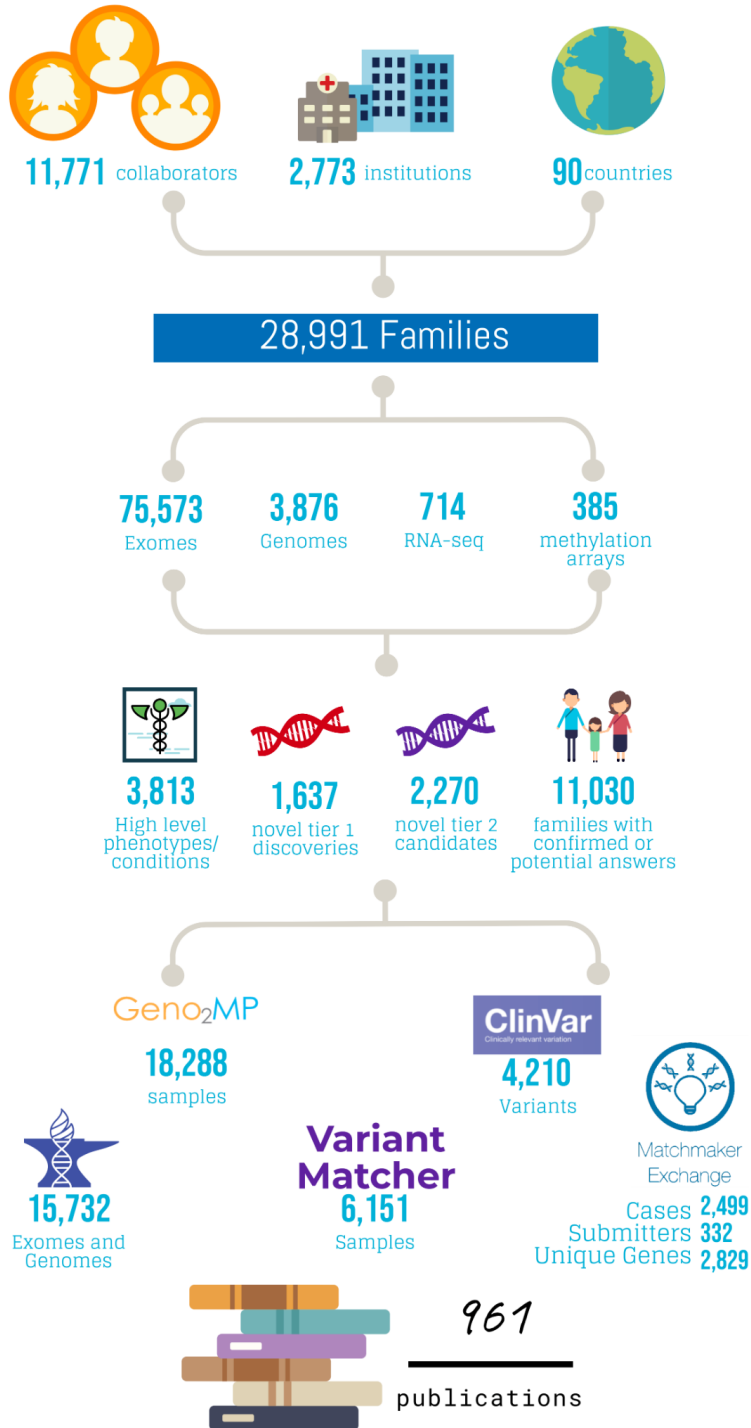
11,771 collaborators

2,773 institutions

90 countries

28,991 Families

75,573 Exomes

3,876 Genomes

714 RNA-seq

385 methylation arrays

3,813 High level phenotypes/ conditions

1,637 novel tier 1 discoveries

2,270 novel tier 2 candidates

11,030 families with confirmed or potential answers

Geno2MP

18,288 samples

ClinVar
Clinically relevant variation

4,210 Variants

Matchmaker Exchange

Cases 2,499
Submitters 332
Unique Genes 2,829

15,732 Exomes and Genomes

Variant Matcher

6,151 Samples

961

publications